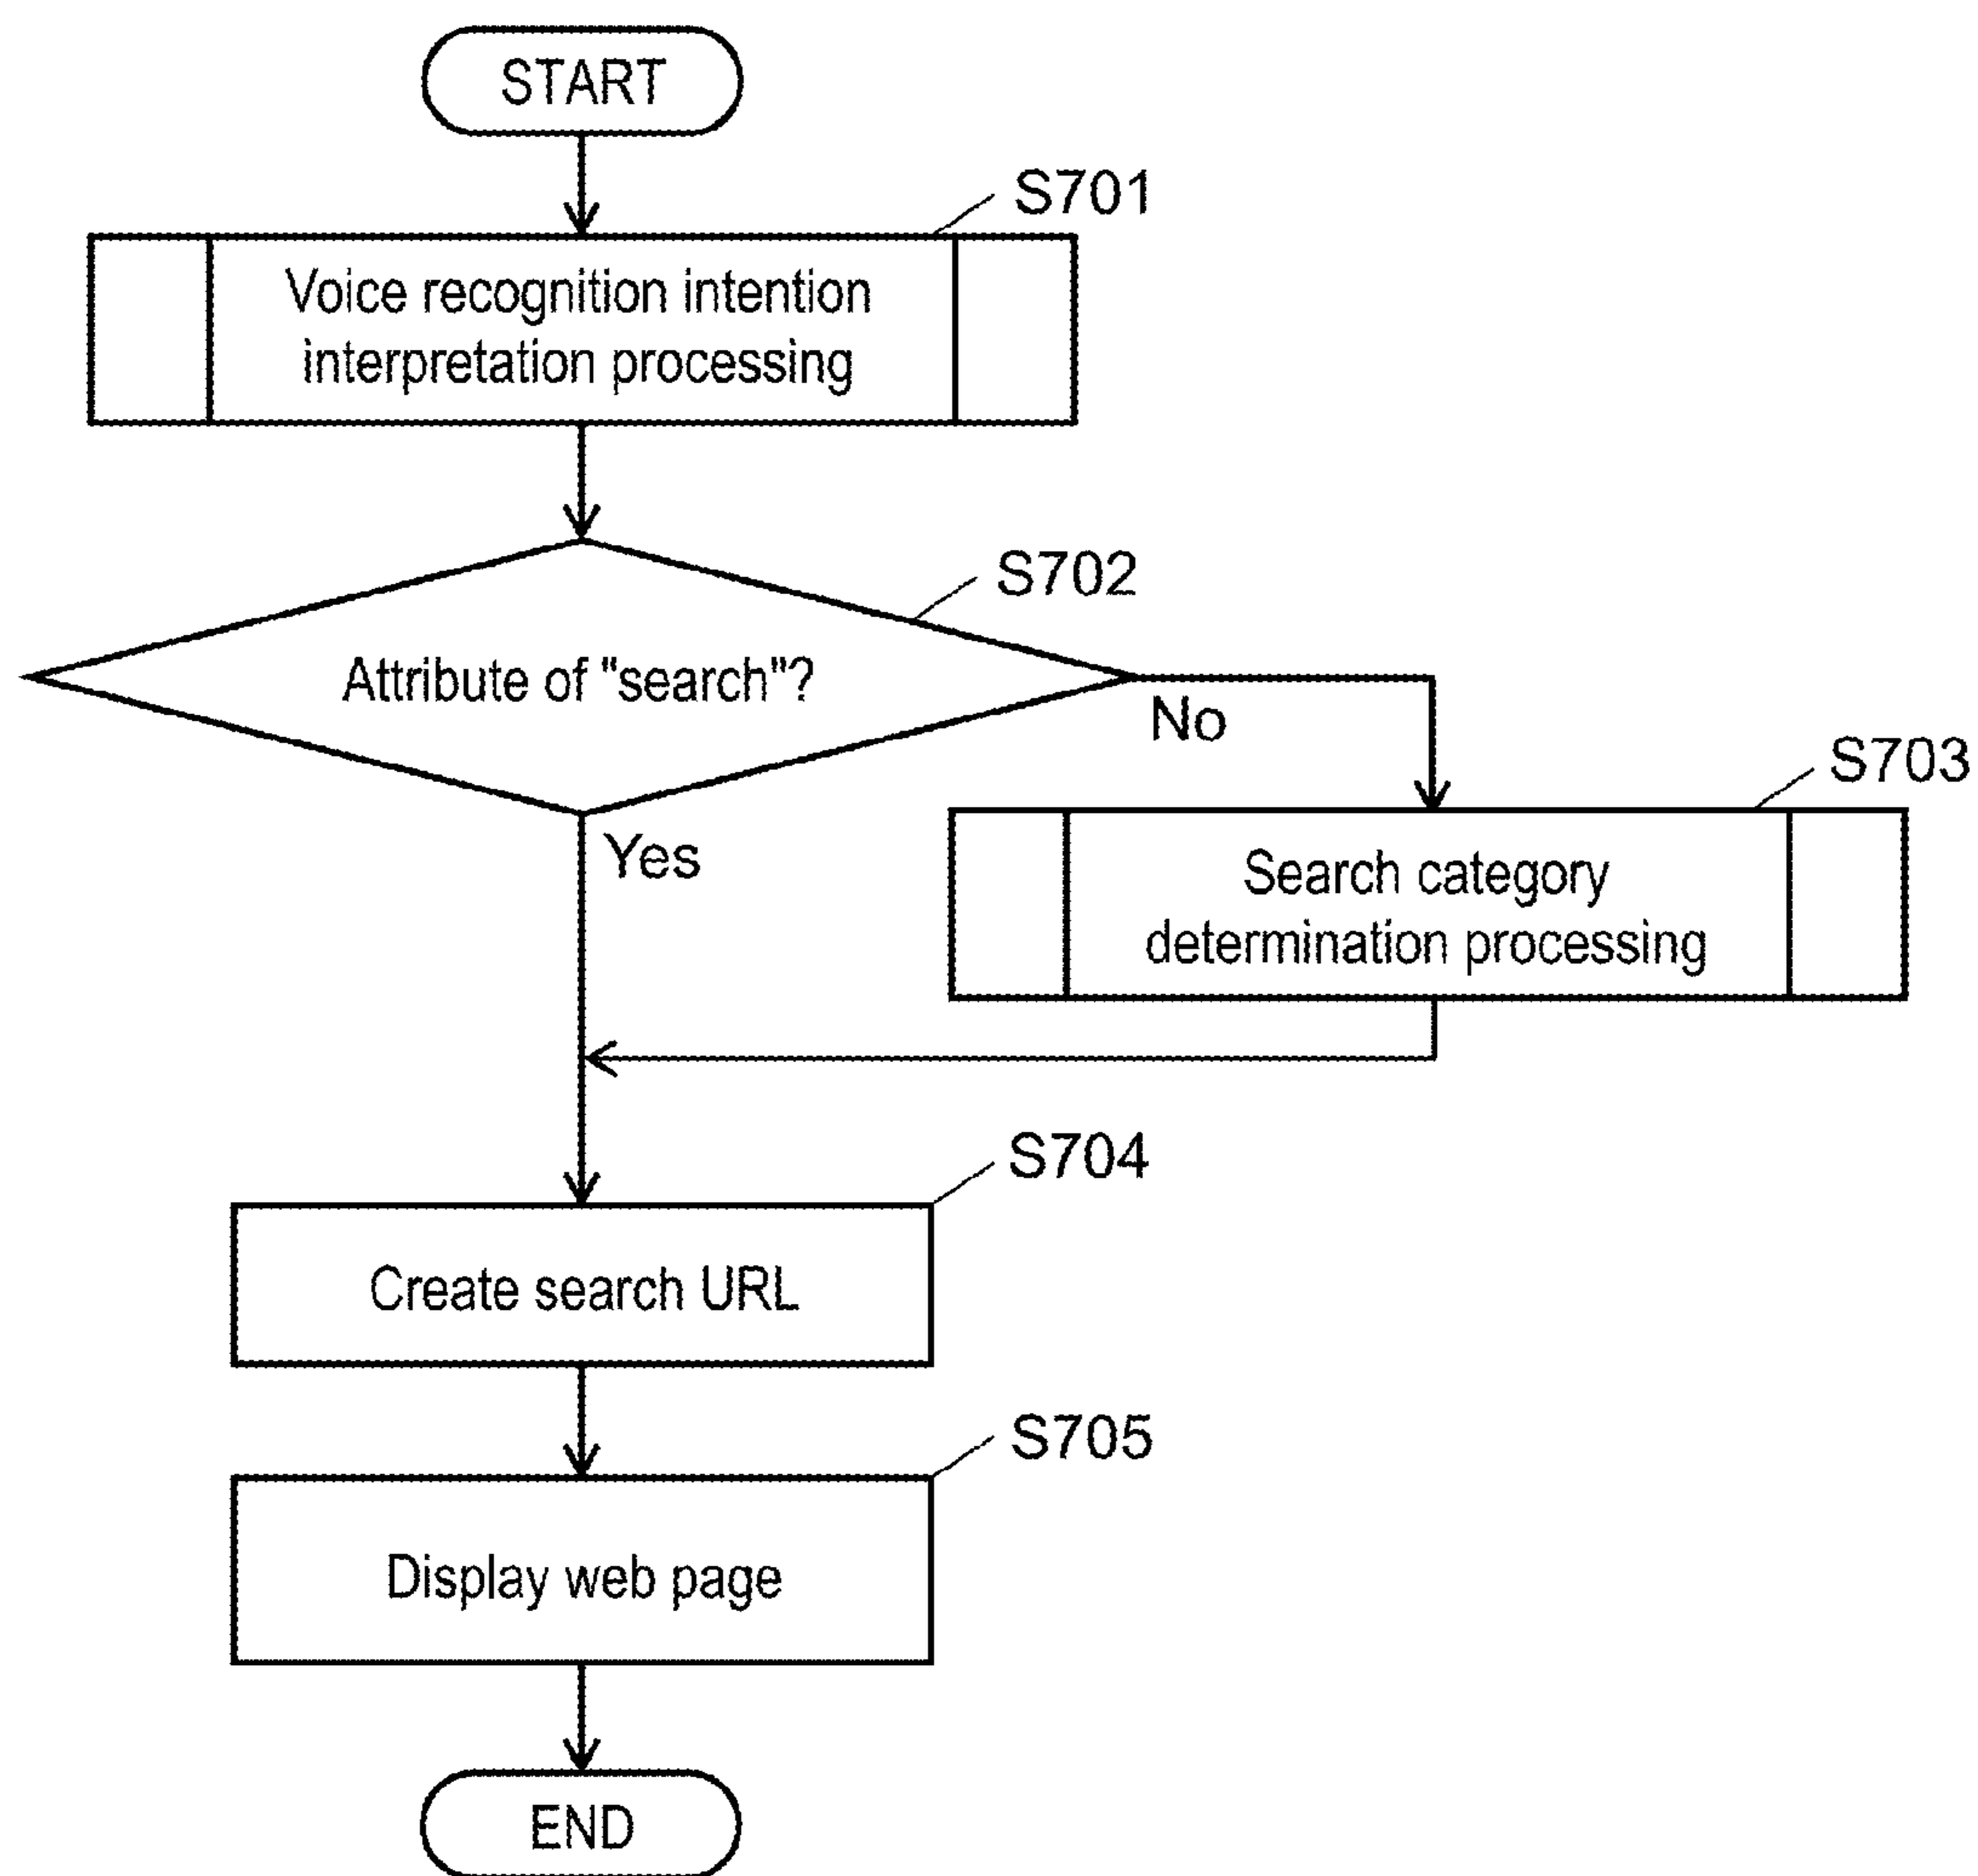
START

S701

Voice recognition intention interpretation processing

S702

Attribute of "search"?

No

S703

Search category determination processing

Yes

S704

Create search URL

S705

Display web page

END